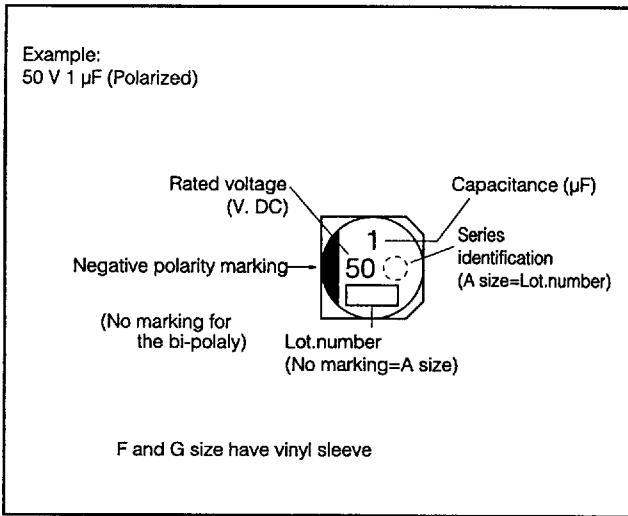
Example:
50 V 1 µF (Polarized)

Rated voltage
(V. DC)

Capacitance (µF)

Series identification
(A size=Lot.number)

1

50

Negative polarity marking

(No marking for the bi-polaly)

Lot.number
(No marking=A size)

F and G size have vinyl sleeve